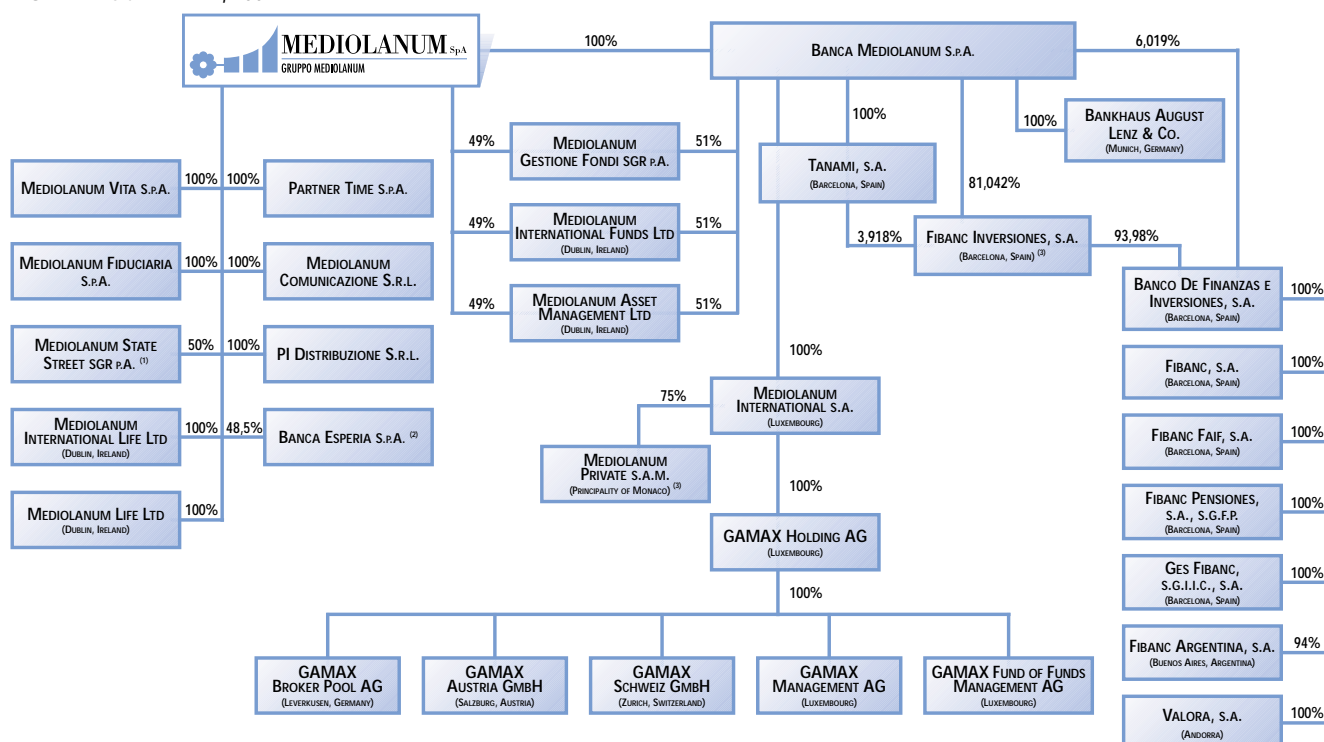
MEDIOLANUM S.p.A
GRUPPO MEDIOLANUM

100%

Banca Mediolanum S.p.A.

6,019%

100%

100%

Bankhaus August Lenz & Co.
(Munich, Germany)

49%

Mediolanum Gestione Fondi SGR p.A.

51%

Tanami, S.A.
(Barcelona, Spain)

81,042%

Mediolanum Vita S.p.A.

100%

100%

Partner Time S.p.A.

49%

Mediolanum International Funds Ltd
(Dublin, Ireland)

51%

3,918%

Fibanc Inversiones, S.A.
(Barcelona, Spain) (3)

93,98%

Mediolanum Fiduciaria S.p.A.

100%

100%

Mediolanum Comunicazione S.r.l.

Banco De Finanzas e Inversiones, S.A.
(Barcelona, Spain)

100%

49%

Mediolanum Asset Management Ltd
(Dublin, Ireland)

51%

Mediolanum State Street SGR p.A. (1)

50%

100%

PI Distribuzione S.r.l.

100%

Fibanc, S.A.
(Barcelona, Spain)

100%

75%

Mediolanum International S.A.
(Luxembourg)

Mediolanum International Life Ltd
(Dublin, Ireland)

100%

48,5%

Banca Esperia S.p.A. (2)

Fibanc Faif, S.A.
(Barcelona, Spain)

100%

Mediolanum Private S.A.M.
(Principality of Monaco) (3)

100%

Fibanc Pensiones, S.A., S.G.F.P.
(Barcelona, Spain)

100%

Mediolanum Life Ltd
(Dublin, Ireland)

100%

GAMAX Holding AG
(Luxembourg)

Ges Fibanc, S.G.I.I.C., S.A.
(Barcelona, Spain)

100%

100%

Fibanc Argentina, S.A.
(Buenos Aires, Argentina)

94%

GAMAX Broker Pool AG
(Leverkusen, Germany)

GAMAX Austria GmbH
(Salzburg, Austria)

GAMAX Schweiz GmbH
(Zurich, Switzerland)

GAMAX Management AG
(Luxembourg)

GAMAX Fund of Funds Management AG
(Luxembourg)

Valora, S.A.
(Andorra)

100%